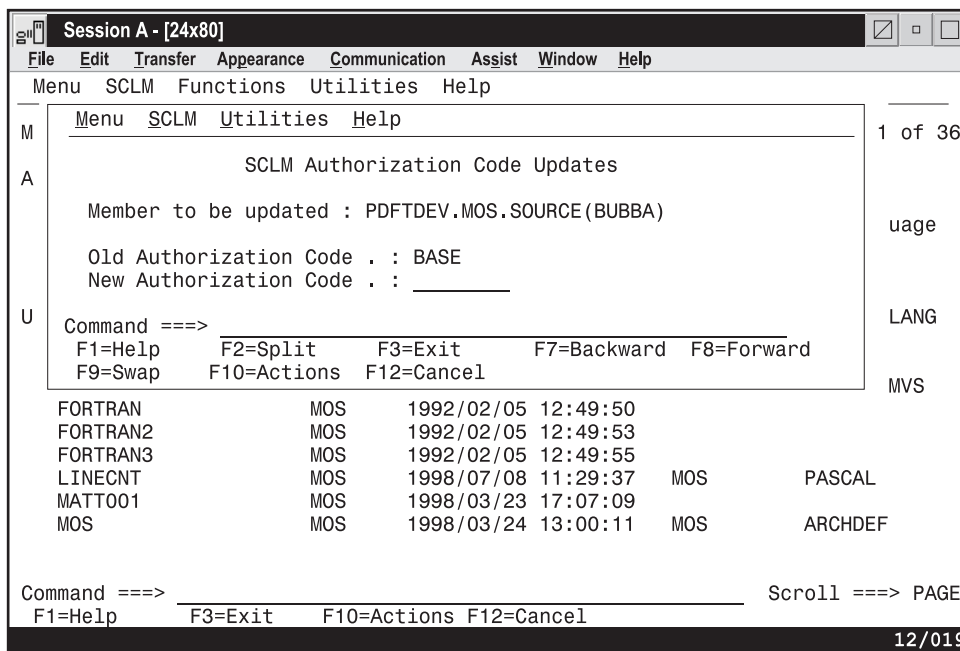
Session A - [24x80]

File Edit Transfer Appearance Communication Assist Window Help

Menu SCLM Functions Utilities Help

M

A

U

Menu SCLM Utilities Help

1 of 36

SCLM Authorization Code Updates

Member to be updated : PDFTDEV.MOS.SOURCE(BUBBA)

uage

Old Authorization Code . : BASE
New Authorization Code . : ________

Command ===>

LANG

F1=Help F2=Split F3=Exit F7=Backward F8=Forward
F9=Swap F10=Actions F12=Cancel

MVS

| | | | | |
|---|---|---|---|---|
| FORTRAN | MOS | 1992/02/05 12:49:50 | | |
| FORTRAN2 | MOS | 1992/02/05 12:49:53 | | |
| FORTRAN3 | MOS | 1992/02/05 12:49:55 | | |
| LINECNT | MOS | 1998/07/08 11:29:37 | MOS | PASCAL |
| MATT001 | MOS | 1998/03/23 17:07:09 | | |
| MOS | MOS | 1998/03/24 13:00:11 | MOS | ARCHDEF |

Command ===> Scroll ===> PAGE
F1=Help F3=Exit F10=Actions F12=Cancel

12/019